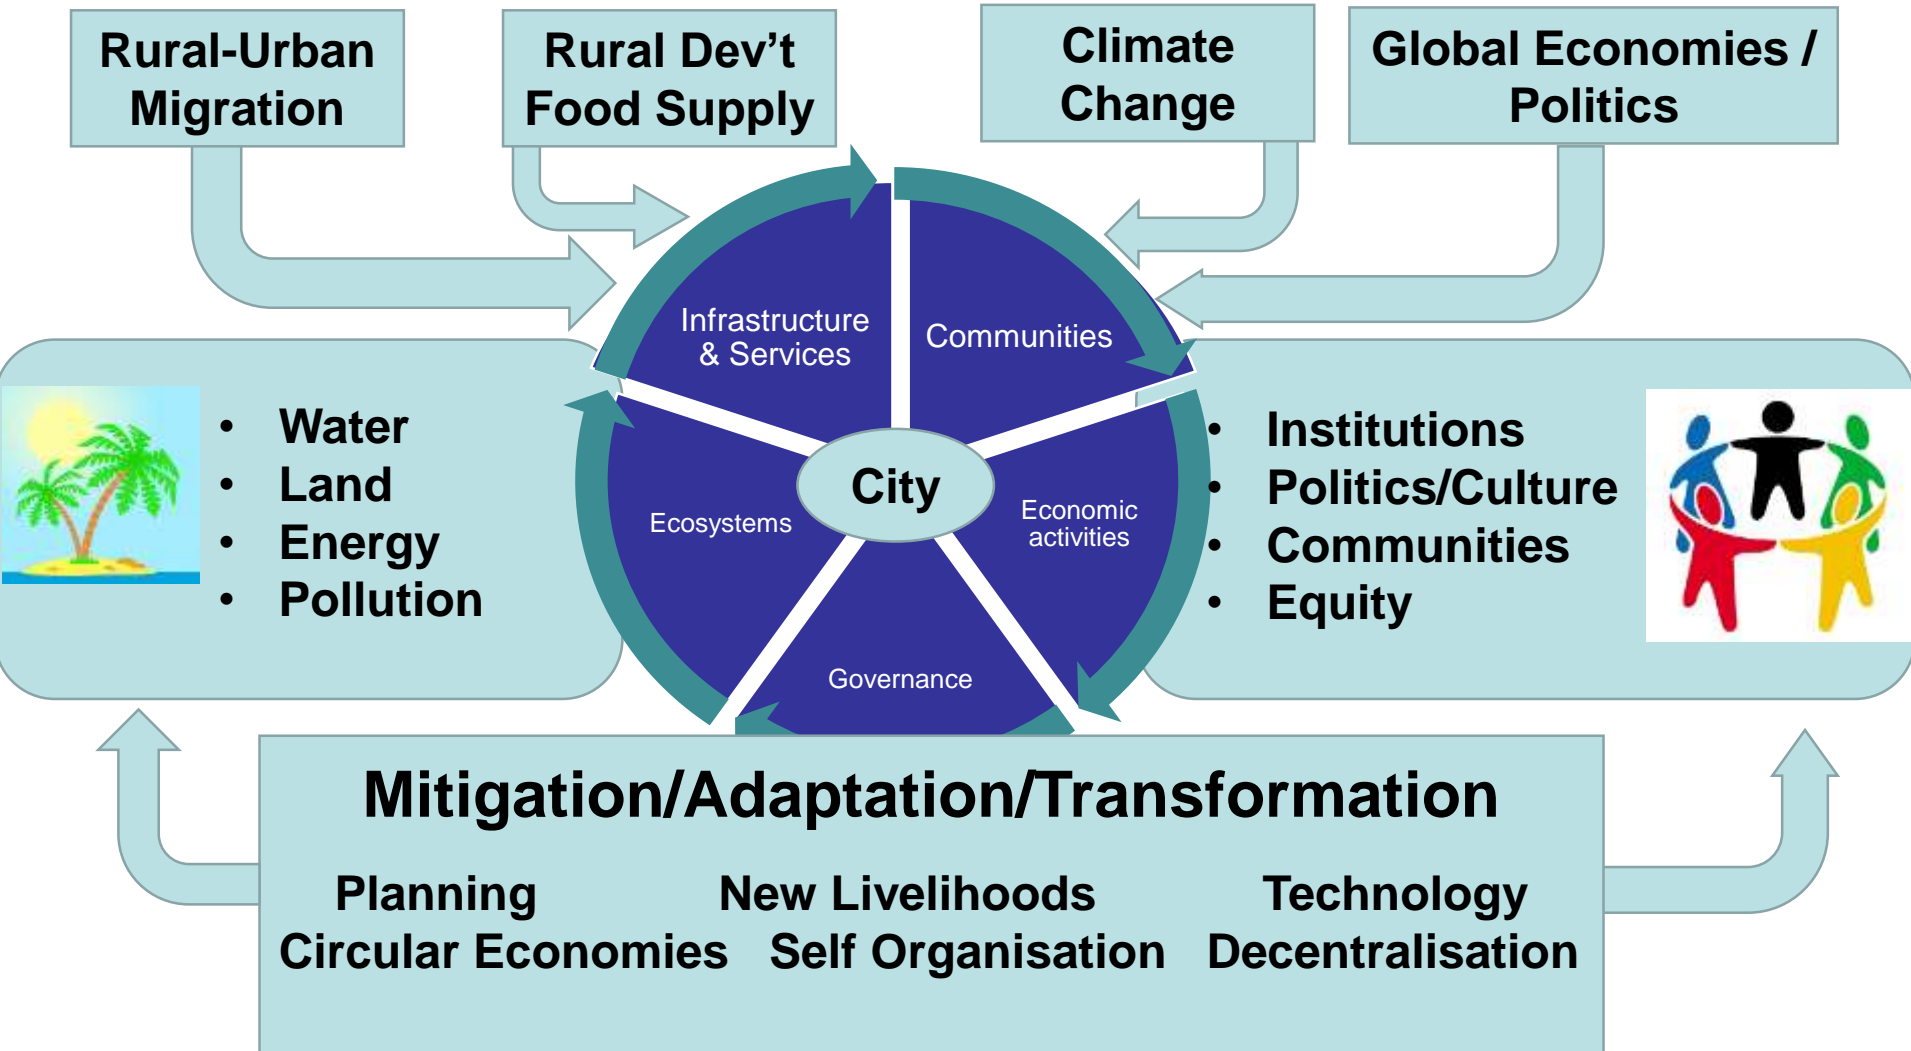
Rural-Urban Migration

Rural Dev’t Food Supply

Climate Change

Global Economies / Politics

Infrastructure & Services

Communities

Ecosystems

City

Economic activities

Governance

• Water
• Land
• Energy
• Pollution

• Institutions
• Politics/Culture
• Communities
• Equity

Mitigation/Adaptation/Transformation

Planning
Circular Economies

New Livelihoods
Self Organisation

Technology
Decentralisation